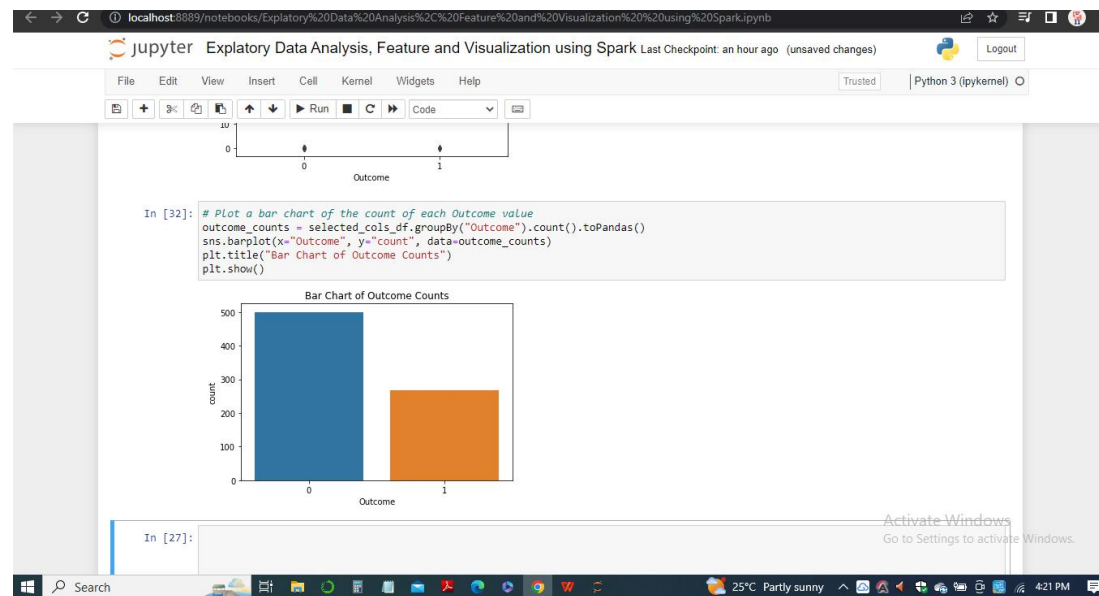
localhost:8889/notebooks/Explatory%20Data%20Analysis%2C%20Feature%20and%20Visualization%20%20using%20Spark.ipynb

jupyter Explatory Data Analysis, Feature and Visualization using Spark Last Checkpoint: an hour ago (unsaved changes)

Logout

File Edit View Insert Cell Kernel Widgets Help

Trusted

Python 3 (ipykernel)

Run Code

10

0

0 1

Outcome

In [32]: # Plot a bar chart of the count of each Outcome value
outcome_counts = selected_cols_df.groupBy("Outcome").count().toPandas()
sns.barplot(x="Outcome", y="count", data=outcome_counts)
plt.title("Bar Chart of Outcome Counts")
plt.show()

Bar Chart of Outcome Counts

500
400
300
200
100
0

count

0 1

Outcome

In [27]:

Activate Windows
Go to Settings to activate Windows.

Search

25°C Partly sunny

4:21 PM